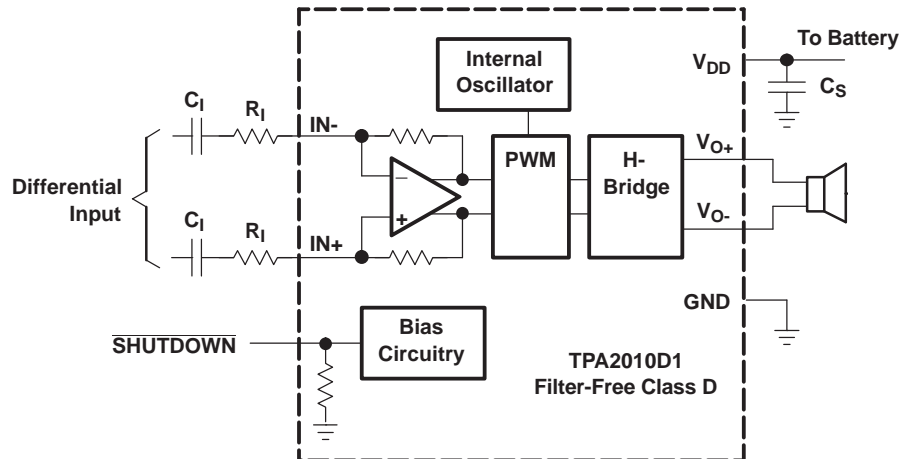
Internal Oscillator

To Battery

$V_{DD}$

$C_S$

$C_I$

$R_I$

IN-

PWM

H-Bridge

$V_{O+}$

Differential Input

$C_I$

$R_I$

IN+

$V_{O-}$

GND

$\overline{\text{SHUTDOWN}}$

Bias Circuitry

TPA2010D1
Filter-Free Class D